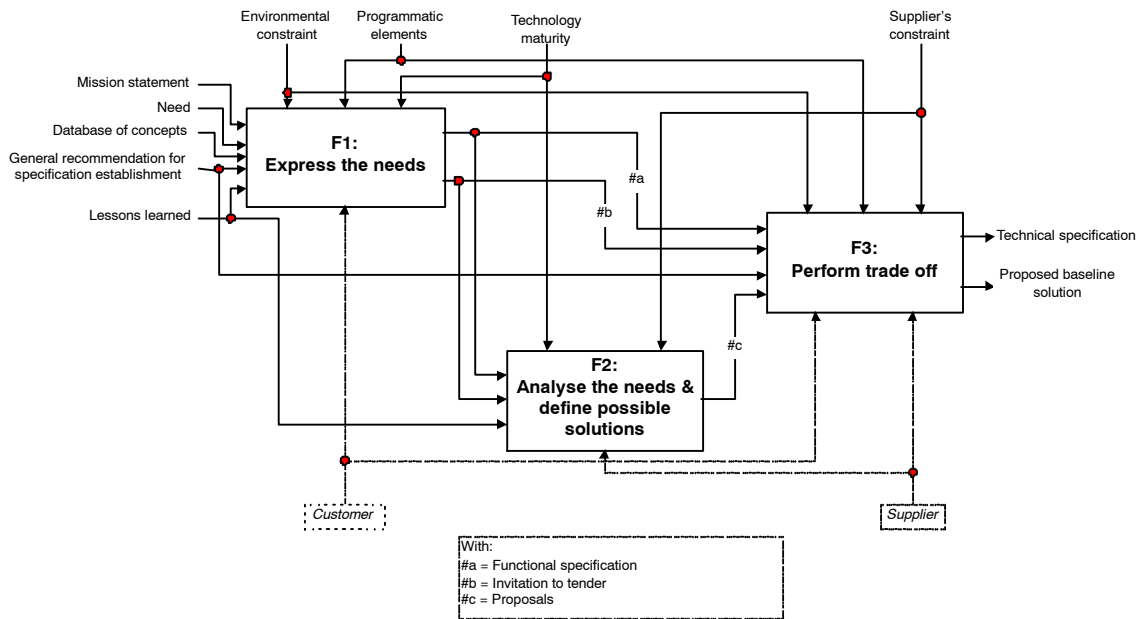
Environmental constraint

Programmatic elements

Technology maturity

Supplier's constraint

Mission statement

Need

Database of concepts

General recommendation for specification establishment

Lessons learned

F1:
Express the needs

#a

#b

F3:
Perform trade off

Technical specification

Proposed baseline solution

#c

F2:
Analyse the needs & define possible solutions

Customer

Supplier

With:
#a = Functional specification
#b = Invitation to tender
#c = Proposals